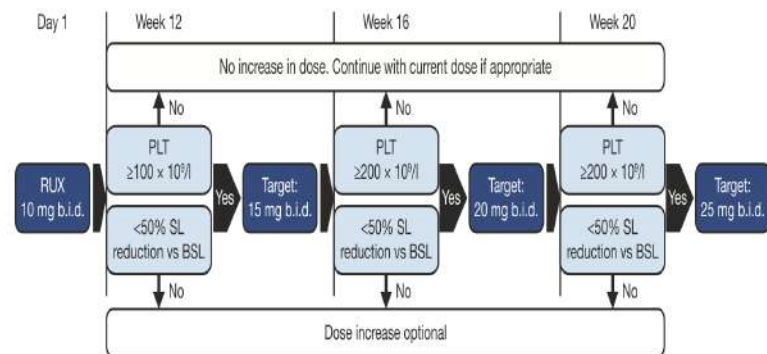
Day 1

Week 12

Week 16

Week 20

No increase in dose. Continue with current dose if appropriate

No

No

No

RUX 10 mg b.i.d.

PLT $\geq 100 \times 10^9/l$

<50% SL reduction vs BSL

Yes

Target: 15 mg b.i.d.

PLT $\geq 200 \times 10^9/l$

<50% SL reduction vs BSL

Yes

Target: 20 mg b.i.d.

PLT $\geq 200 \times 10^9/l$

<50% SL reduction vs BSL

Yes

Target: 25 mg b.i.d.

No

No

No

Dose increase optional